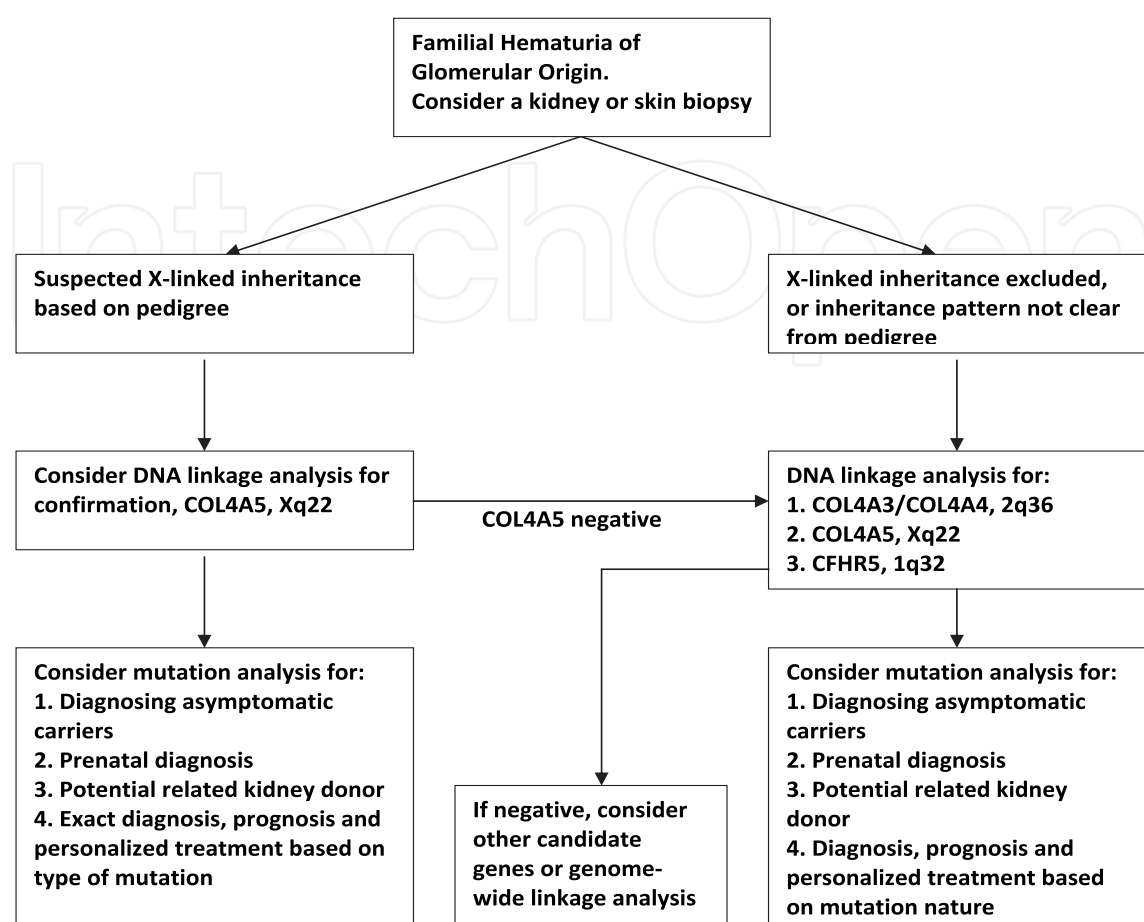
Familial Hematuria of Glomerular Origin.
Consider a kidney or skin biopsy

Suspected X-linked inheritance based on pedigree

X-linked inheritance excluded, or inheritance pattern not clear from pedigree

Consider DNA linkage analysis for confirmation, COL4A5, Xq22

COL4A5 negative

DNA linkage analysis for:
1. COL4A3/COL4A4, 2q36
2. COL4A5, Xq22
3. CFHR5, 1q32

Consider mutation analysis for:
1. Diagnosing asymptomatic carriers
2. Prenatal diagnosis
3. Potential related kidney donor
4. Exact diagnosis, prognosis and personalized treatment based on type of mutation

If negative, consider other candidate genes or genome-wide linkage analysis

Consider mutation analysis for:
1. Diagnosing asymptomatic carriers
2. Prenatal diagnosis
3. Potential related kidney donor
4. Diagnosis, prognosis and personalized treatment based on mutation nature